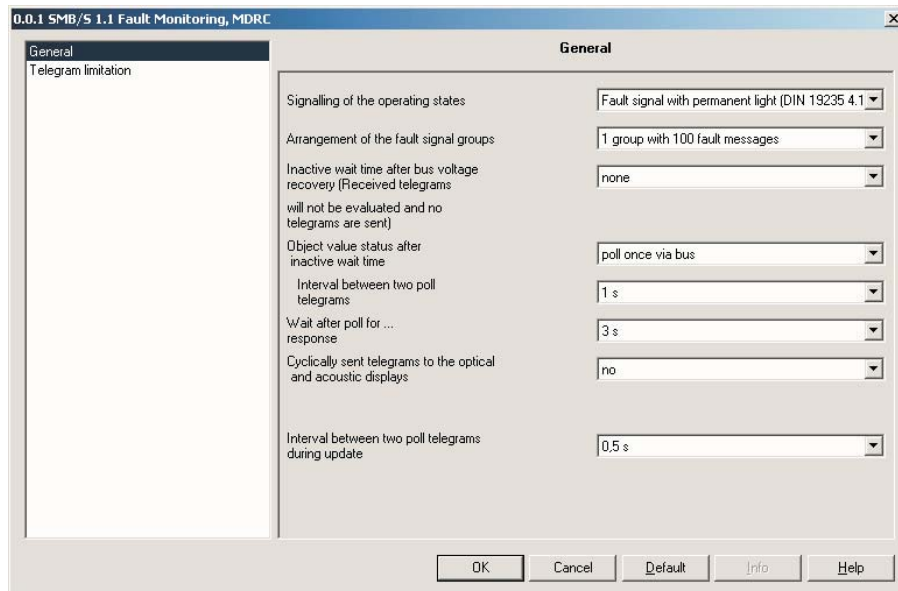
0.0.1 SMB/S 1.1 Fault Monitoring, MDRC

×

General
Telegram limitation

General

Signalling of the operating states
Fault signal with permanent light (DIN 19235 4.1

Arrangement of the fault signal groups
1 group with 100 fault messages

Inactive wait time after bus voltage recovery (Received telegrams will not be evaluated and no telegrams are sent)
none

Object value status after inactive wait time
poll once via bus

Interval between two poll telegrams
1 s

Wait after poll for ... response
3 s

Cyclically sent telegrams to the optical and acoustic displays
no

Interval between two poll telegrams during update
0,5 s

OK
Cancel
Default
Info
Help